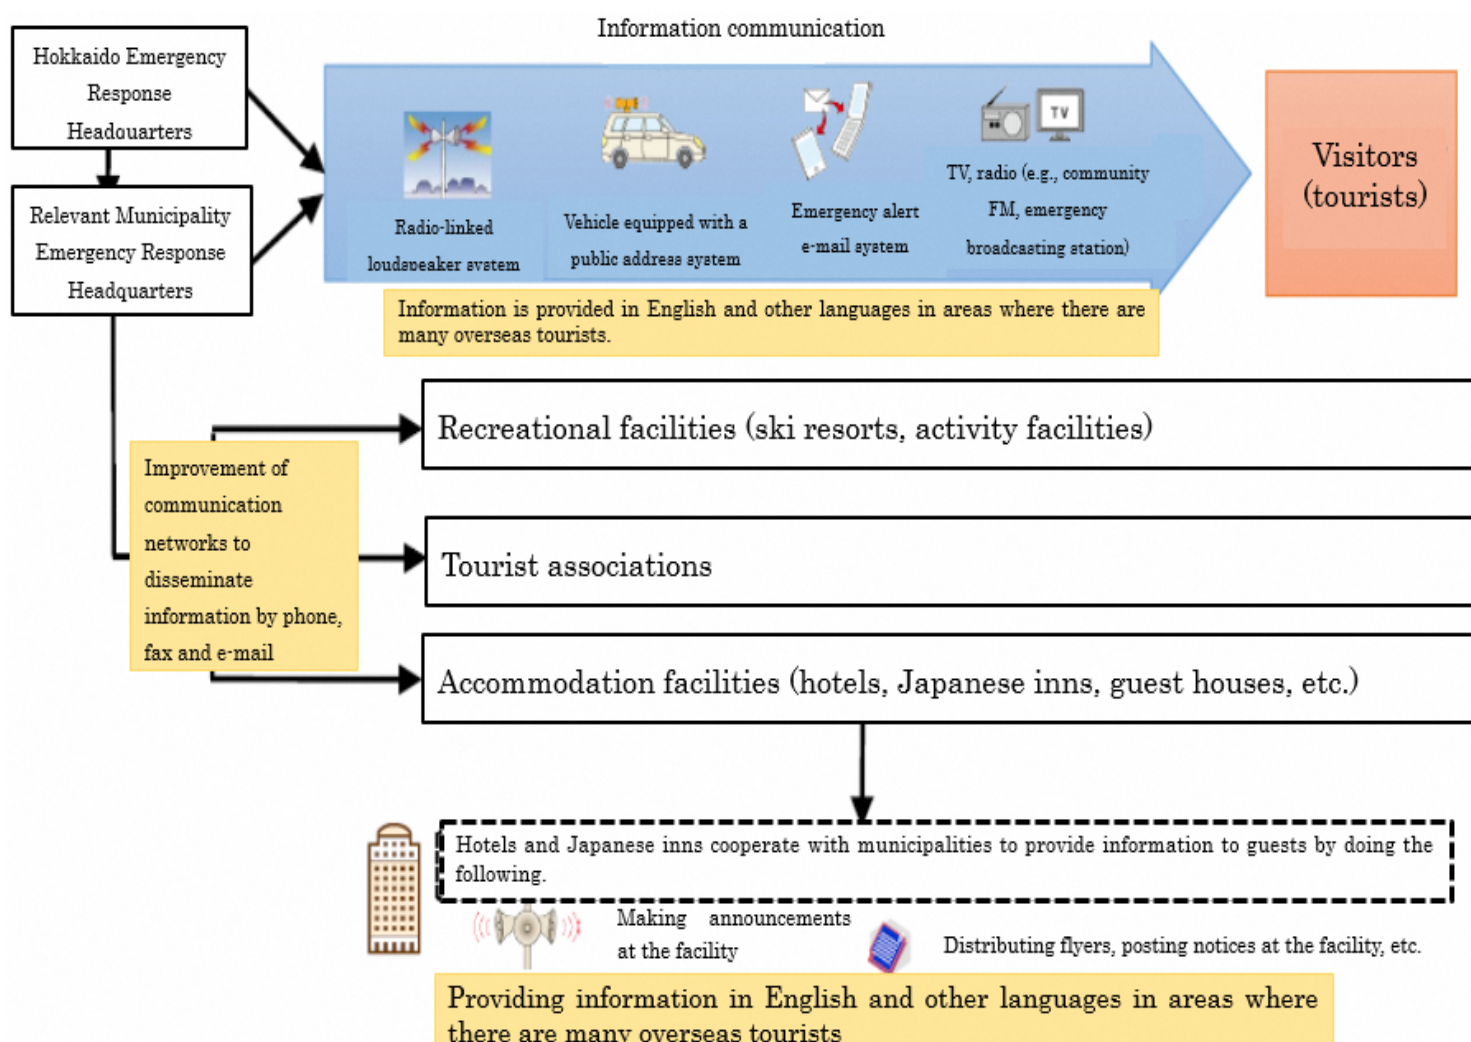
Hokkaido Emergency Response Headquarters

Relevant Municipality Emergency Response Headquarters

Information communication

Radio-linked loudspeaker system

Vehicle equipped with a public address system

Emergency alert e-mail system

TV

TV, radio (e.g., community FM, emergency broadcasting station)

Visitors (tourists)

Information is provided in English and other languages in areas where there are many overseas tourists.

Recreational facilities (ski resorts, activity facilities)

Improvement of communication networks to disseminate information by phone, fax and e-mail

Tourist associations

Accommodation facilities (hotels, Japanese inns, guest houses, etc.)

Hotels and Japanese inns cooperate with municipalities to provide information to guests by doing the following.

Making announcements at the facility

Distributing flyers, posting notices at the facility, etc.

Providing information in English and other languages in areas where there are many overseas tourists